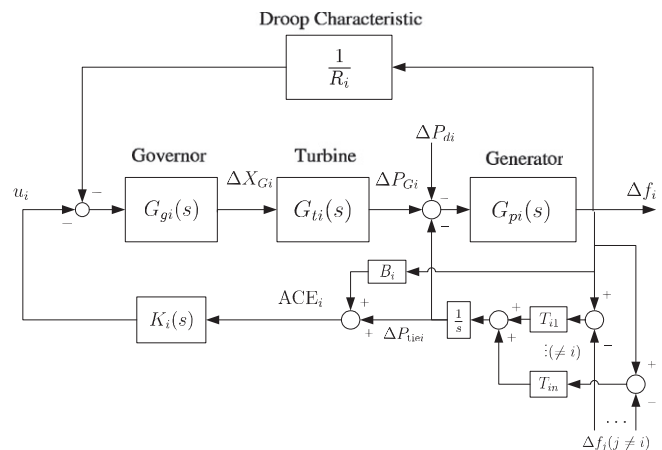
Droop Characteristic

$\frac{1}{R_i}$

Governor

$\Delta X_{Gi}$

Turbine

$\Delta P_{di}$

$\Delta P_{Gi}$

Generator

$u_i$

$-$

$G_{gi}(s)$

$G_{ti}(s)$

$-$

$G_{pi}(s)$

$\Delta f_i$

$-$

$+$

$-$

$B_i$

$\mathrm{ACE}_i$

$+$

$+$

$K_i(s)$

$+$

$\frac{1}{s}$

$T_{i1}$

$+$

$\Delta P_{\mathrm{tie}i}$

$+$

$\vdots(\neq i)$

$-$

$T_{in}$

$+$

$-$

$\cdots$

$\Delta f_i(j \neq i)$